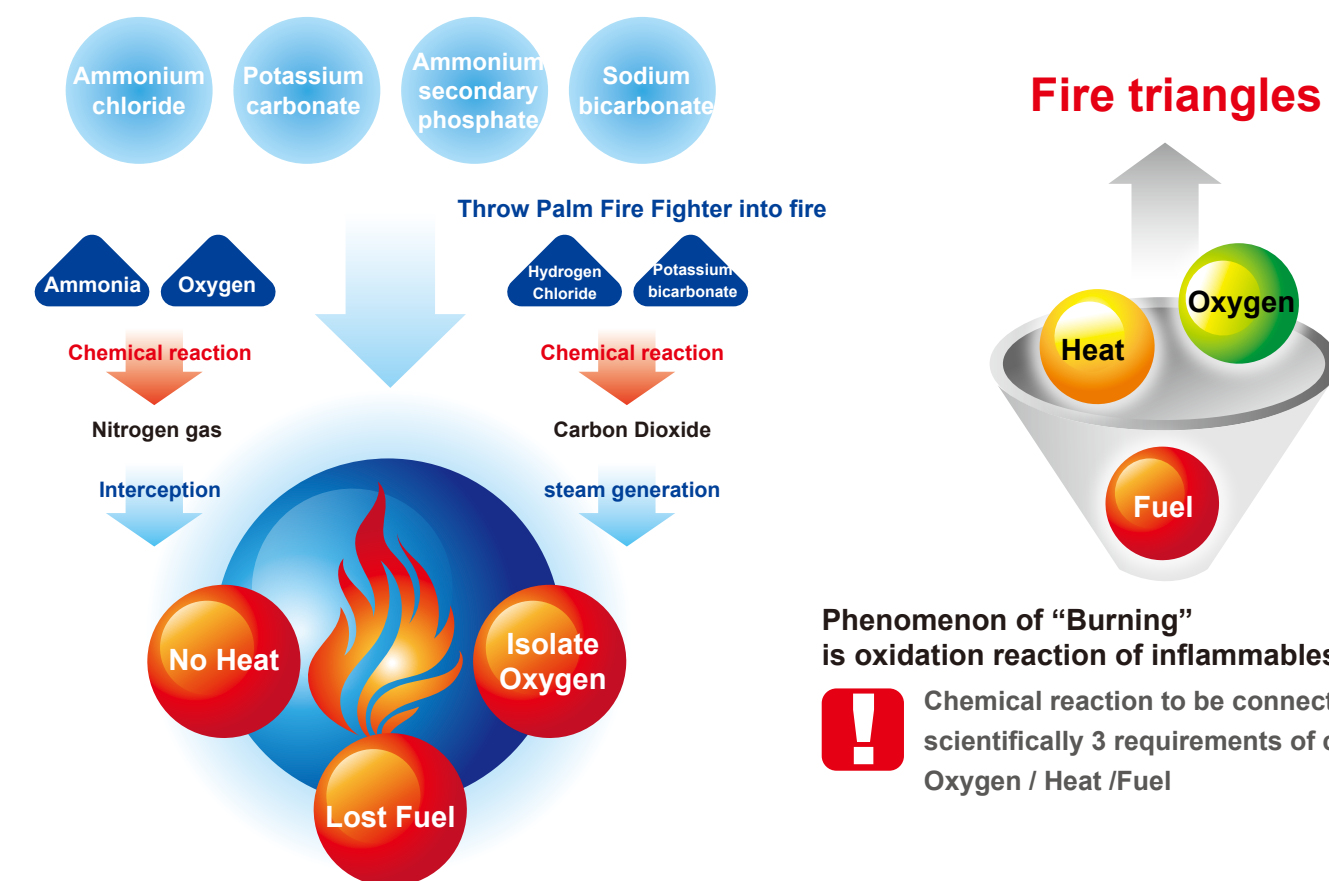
Ammonium chloride

Potassium carbonate

Ammonium secondary phosphate

Sodium bicarbonate

Throw Palm Fire Fighter into fire

Ammonia

Oxygen

Hydrogen Chloride

Potassium bicarbonate

Chemical reaction

Chemical reaction

Nitrogen gas

Carbon Dioxide

Interception

steam generation

No Heat

Isolate Oxygen

Lost Fuel

Fire triangles

Heat

Oxygen

Fuel

Phenomenon of “Burning” is oxidation reaction of inflammables

!

Chemical reaction to be connect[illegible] scientifically 3 requirements of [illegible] Oxygen / Heat /Fuel